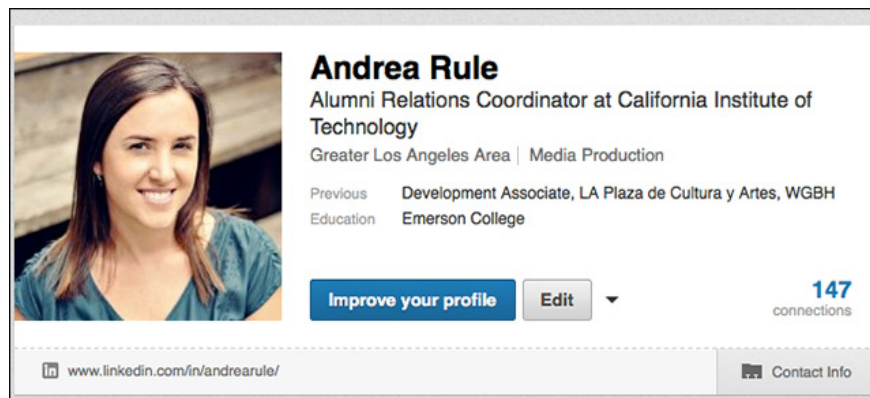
Andrea Rule

Alumni Relations Coordinator at California Institute of Technology

Greater Los Angeles Area | Media Production

Previous Development Associate, LA Plaza de Cultura y Artes, WGBH

Education Emerson College

Improve your profile

Edit

147
connections

www.linkedin.com/in/andrearule/

Contact Info